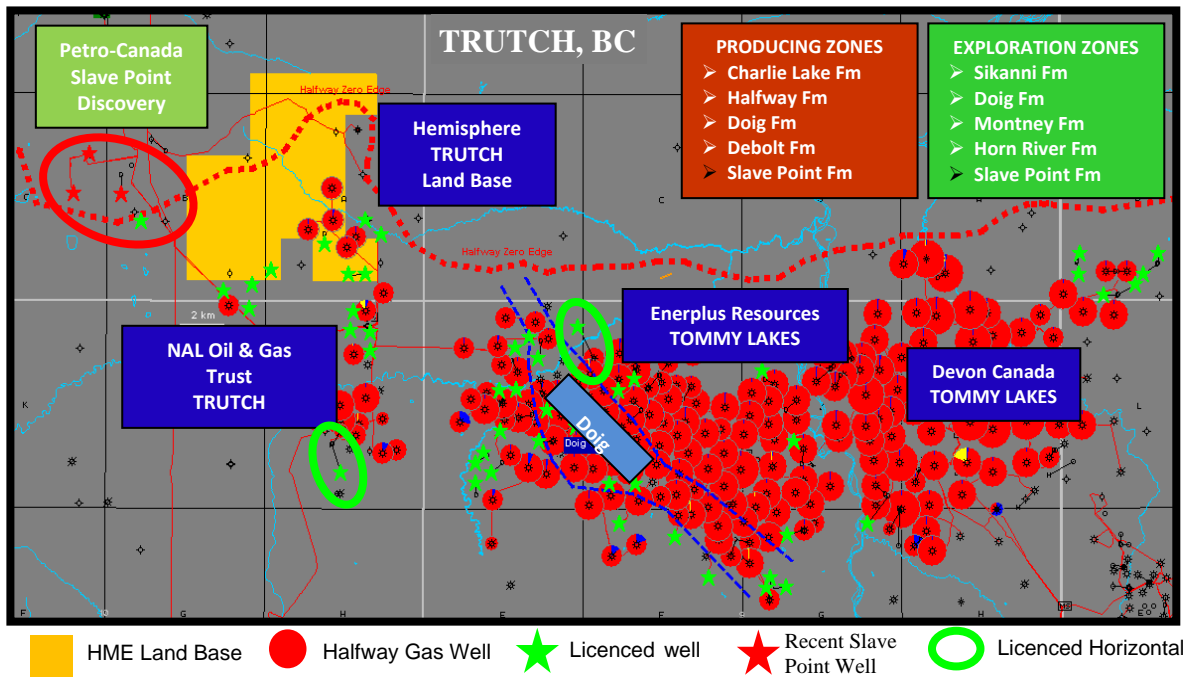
Petro-Canada Slave Point Discovery

TRUTCH, BC

PRODUCING ZONES
Charlie Lake Fm
Halfway Fm
Doig Fm
Debolt Fm
Slave Point Fm

EXPLORATION ZONES
Sikanni Fm
Doig Fm
Montney Fm
Horn River Fm
Slave Point Fm

Halfway Zero Edge

Hemisphere TRUTCH Land Base

Halfway Zero Edge

2 km

Enerplus Resources TOMMY LAKES

NAL Oil & Gas Trust TRUTCH

Doig

Doig

Devon Canada TOMMY LAKES

HME Land Base
Halfway Gas Well
Licenced well
Recent Slave Point Well
Licenced Horizontal